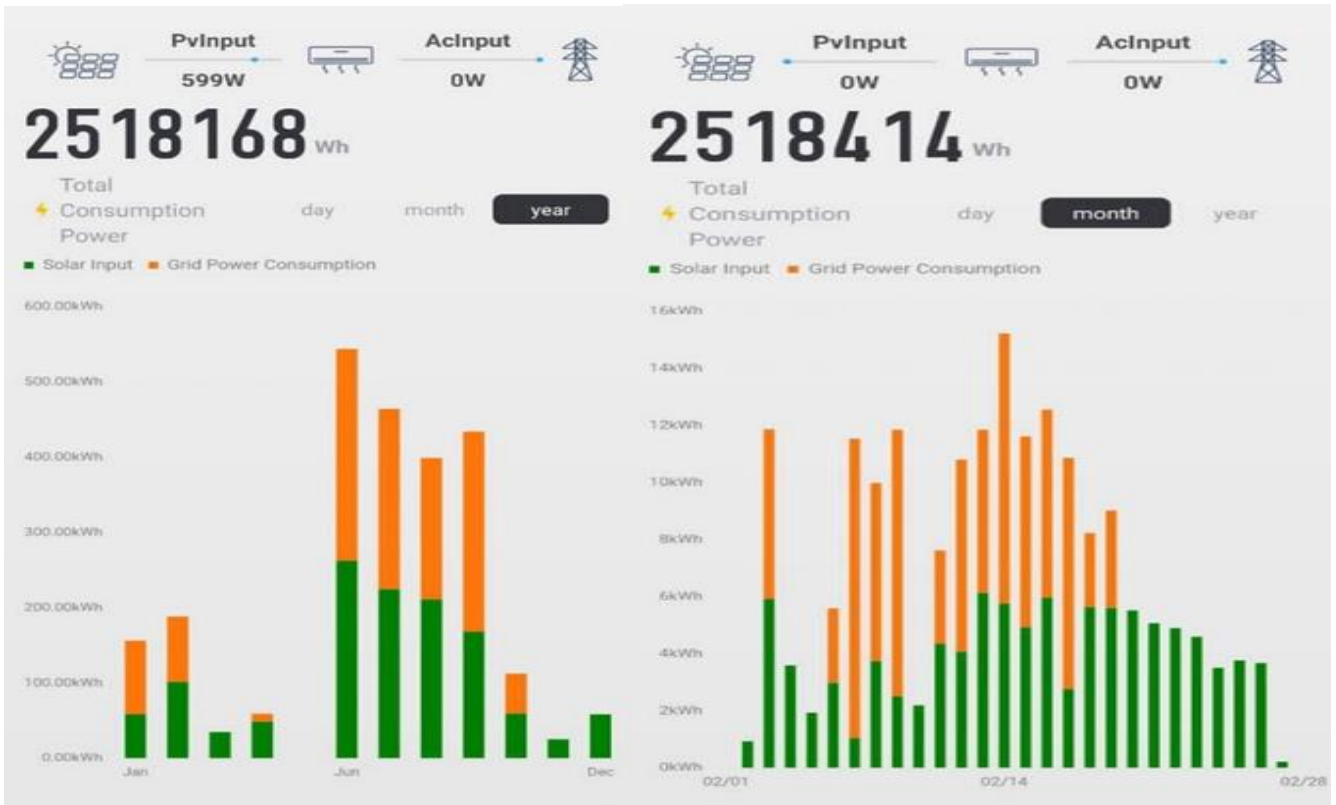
PvInput
599W
AcInput
0W
2518168 Wh
Total Consumption Power
day month year
Solar Input Grid Power Consumption
600.00kWh
500.00kWh
400.00kWh
300.00kWh
200.00kWh
100.00kWh
0.00kWh
Jan
Jun
Dec

PvInput
0W
AcInput
0W
2518414 Wh
Total Consumption Power
day month year
Solar Input Grid Power Consumption
16kWh
14kWh
12kWh
10kWh
8kWh
6kWh
4kWh
2kWh
0kWh
02/01
02/14
02/28